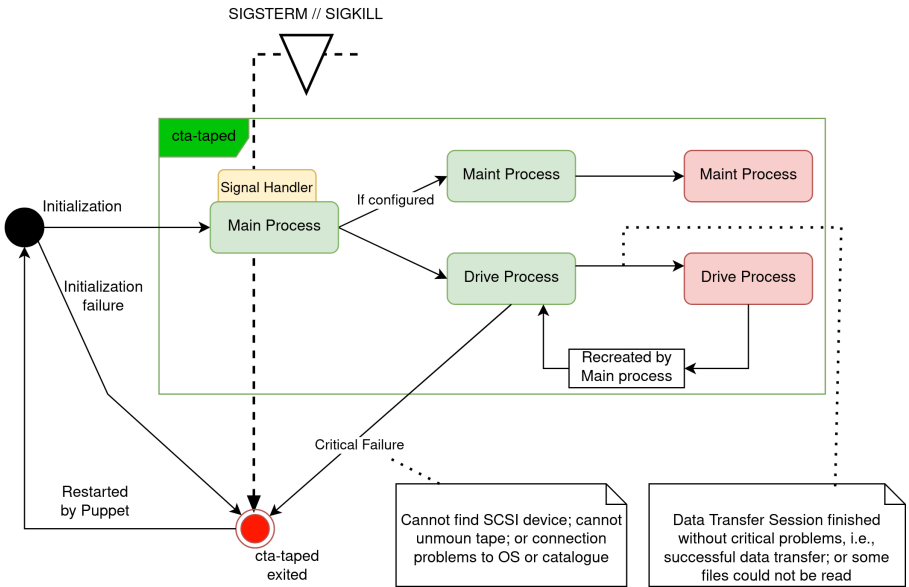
SIGSTERM // SIGKILL

cta-taped

Signal Handler

Initialization

Main Process

If configured

Maint Process

Maint Process

Drive Process

Drive Process

Initialization failure

Recreated by Main process

Critical Failure

Restarted by Puppet

cta-taped exited

Cannot find SCSI device; cannot unmoun tape; or connection problems to OS or catalogue

Data Transfer Session finished without critical problems, i.e., successful data transfer; or some files could not be read